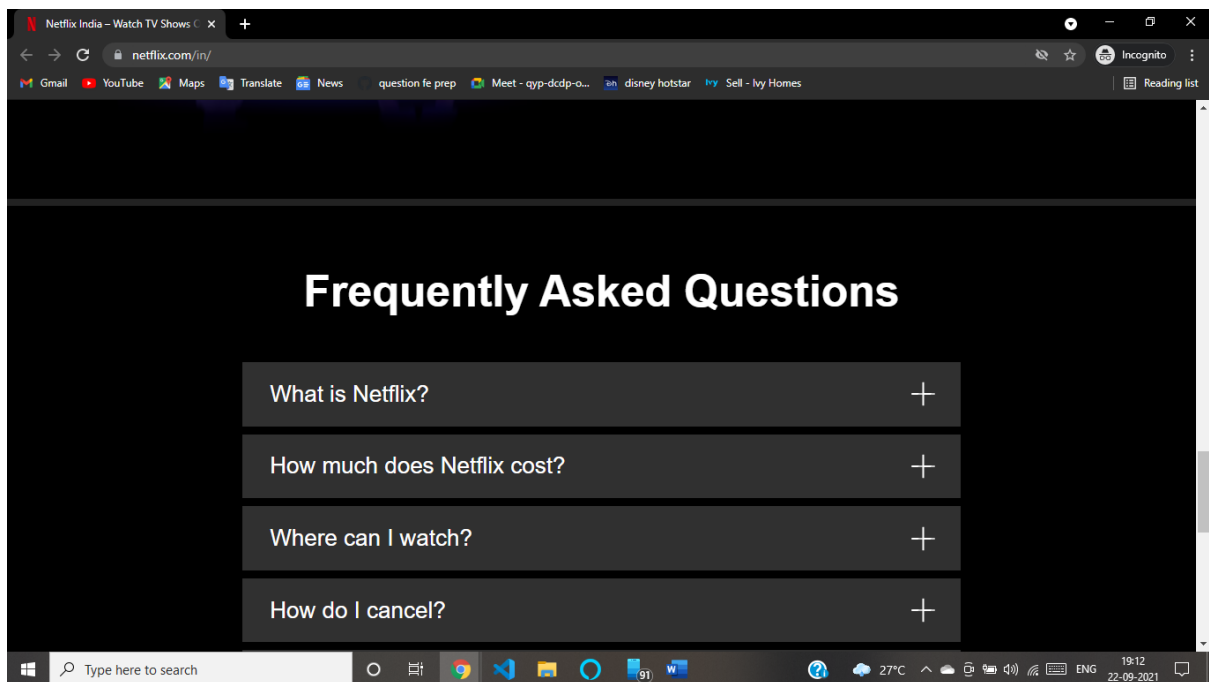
Netflix India – Watch TV Shows C ×
+
netflix.com/in/
Incognito
Gmail YouTube Maps Translate News question fe prep Meet - qyp-dcdp-o... disney hotstar Sell - Ivy Homes
Reading list

Frequently Asked Questions

What is Netflix? +

How much does Netflix cost? +

Where can I watch? +

How do I cancel? +

Type here to search
91
27°C ENG 19:12 22-09-2021